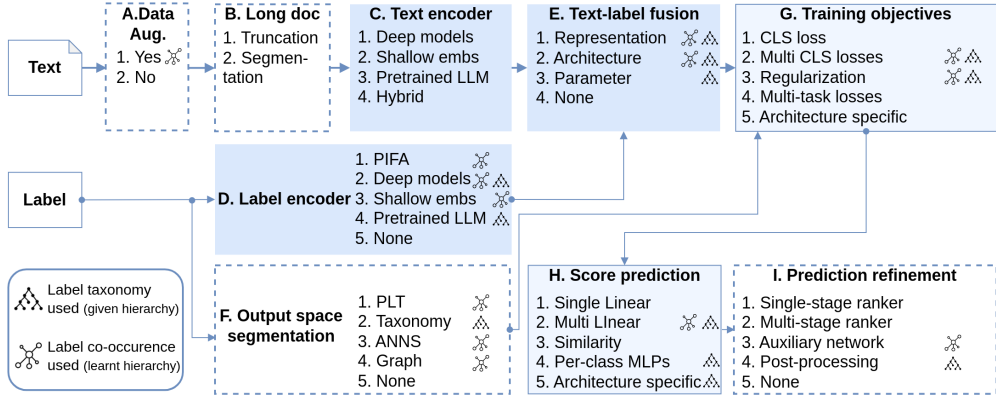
Text

A.Data Aug.
1. Yes
2. No

B. Long doc
1. Truncation
2. Segmentation

C. Text encoder
1. Deep models
2. Shallow embs
3. Pretrained LLM
4. Hybrid

E. Text-label fusion
1. Representation
2. Architecture
3. Parameter
4. None

G. Training objectives
1. CLS loss
2. Multi CLS losses
3. Regularization
4. Multi-task losses
5. Architecture specific

Label

D. Label encoder
1. PIFA
2. Deep models
3. Shallow embs
4. Pretrained LLM
5. None

Label taxonomy used (given hierarchy)

Label co-occurence used (learnt hierarchy)

F. Output space segmentation
1. PLT
2. Taxonomy
3. ANNS
4. Graph
5. None

H. Score prediction
1. Single Linear
2. Multi LInear
3. Similarity
4. Per-class MLPs
5. Architecture specific

I. Prediction refinement
1. Single-stage ranker
2. Multi-stage ranker
3. Auxiliary network
4. Post-processing
5. None